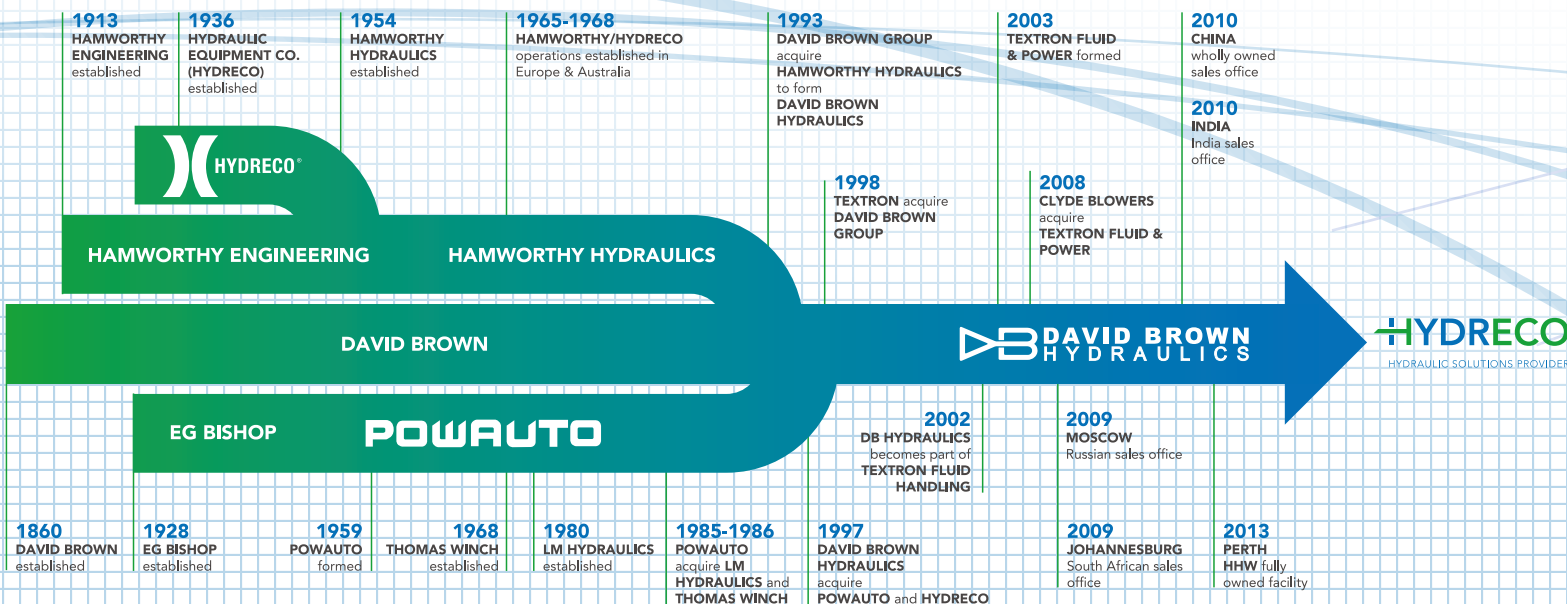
1913
HAMWORTHY ENGINEERING established

1936
HYDRAULIC EQUIPMENT CO. (HYDRECO) established

1954
HAMWORTHY HYDRAULICS established

1965-1968
HAMWORTHY/HYDRECO operations established in Europe & Australia

1993
DAVID BROWN GROUP acquire HAMWORTHY HYDRAULICS to form DAVID BROWN HYDRAULICS

2003
TEXTRON FLUID & POWER formed

2010
CHINA wholly owned sales office

2010
INDIA India sales office

HYDRECO®

1998
TEXTRON acquire DAVID BROWN GROUP

2008
CLYDE BLOWERS acquire TEXTRON FLUID & POWER

HAMWORTHY ENGINEERING

HAMWORTHY HYDRAULICS

DAVID BROWN

DAVID BROWN HYDRAULICS

HYDRECO
HYDRAULIC SOLUTIONS PROVIDER

EG BISHOP

POWAUTO

2002
DB HYDRAULICS becomes part of TEXTRON FLUID HANDLING

2009
MOSCOW Russian sales office

1860
DAVID BROWN established

1928
EG BISHOP established

1959
POWAUTO formed

1968
THOMAS WINCH established

1980
LM HYDRAULICS established

1985-1986
POWAUTO acquire LM HYDRAULICS and THOMAS WINCH

1997
DAVID BROWN HYDRAULICS acquire POWAUTO and HYDRECO

2009
JOHANNESBURG South African sales office

2013
PERTH HHW fully owned facility